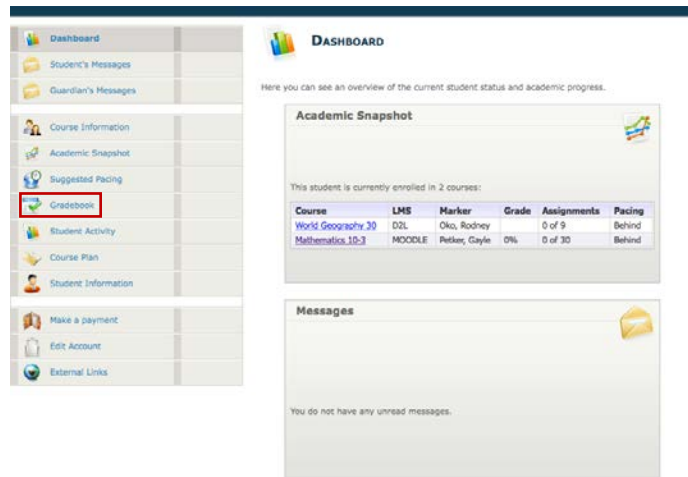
Dashboard
Student's Messages
Guardian's Messages
Course Information
Academic Snapshot
Suggested Pacing
Gradebook
Student Activity
Course Plan
Student Information
Make a payment
Edit Account
External Links

DASHBOARD

Here you can see an overview of the current student status and academic progress.

Academic Snapshot

This student is currently enrolled in 2 courses:

| Course | LMS | Marker | Grade | Assignments | Pacing |
|---|---|---|---|---|---|
| World Geography 30 | D2L | Oko, Rodney | | 0 of 9 | Behind |
| Mathematics 10-3 | MOODLE | Petker, Gayle | 0% | 0 of 30 | Behind |

Messages

You do not have any unread messages.